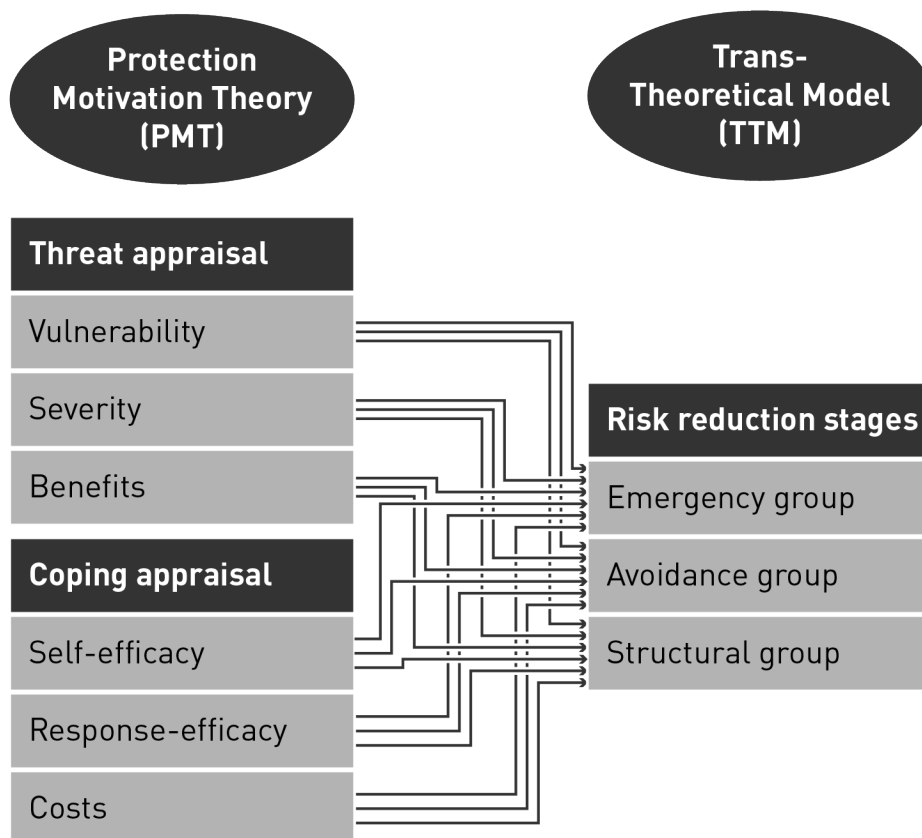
Protection Motivation Theory (PMT)

Trans-Theoretical Model (TTM)

Threat appraisal

Vulnerability

Severity

Benefits

Coping appraisal

Self-efficacy

Response-efficacy

Costs

Risk reduction stages

Emergency group

Avoidance group

Structural group